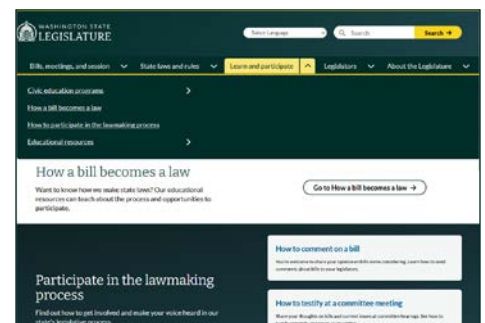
WASHINGTON STATE
LEGISLATURE

Select Language

Search

Search →

Bills, meetings, and session

State laws and rules

Learn and participate

Legislators

About the Legislature

Civic education programs

How a bill becomes a law

How to participate in the lawmaking process

Educational resources

How a bill becomes a law

Want to know how we make state laws? Our educational resources can teach about the process and opportunities to participate.

Go to How a bill becomes a law →

Participate in the lawmaking process

Find out how to get involved and make your voice heard in our state's legislative process.

How to comment on a bill

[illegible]

How to testify at a committee meeting

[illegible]